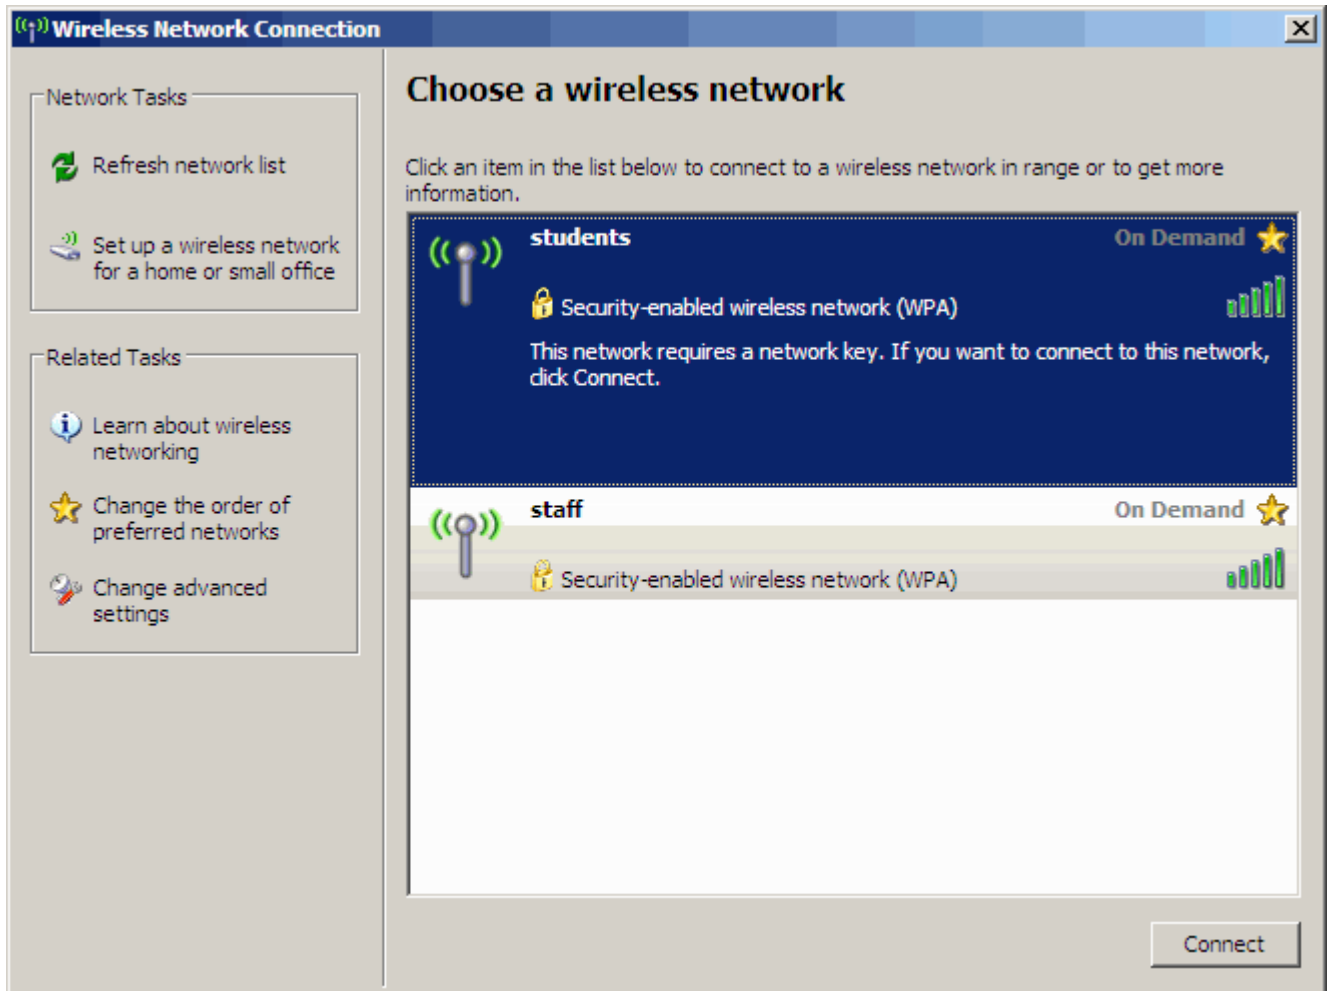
Wireless Network Connection

X

Network Tasks

Refresh network list

Set up a wireless network for a home or small office

Related Tasks

Learn about wireless networking

Change the order of preferred networks

Change advanced settings

Choose a wireless network

Click an item in the list below to connect to a wireless network in range or to get more information.

students

On Demand

Security-enabled wireless network (WPA)

This network requires a network key. If you want to connect to this network, click Connect.

staff

On Demand

Security-enabled wireless network (WPA)

Connect